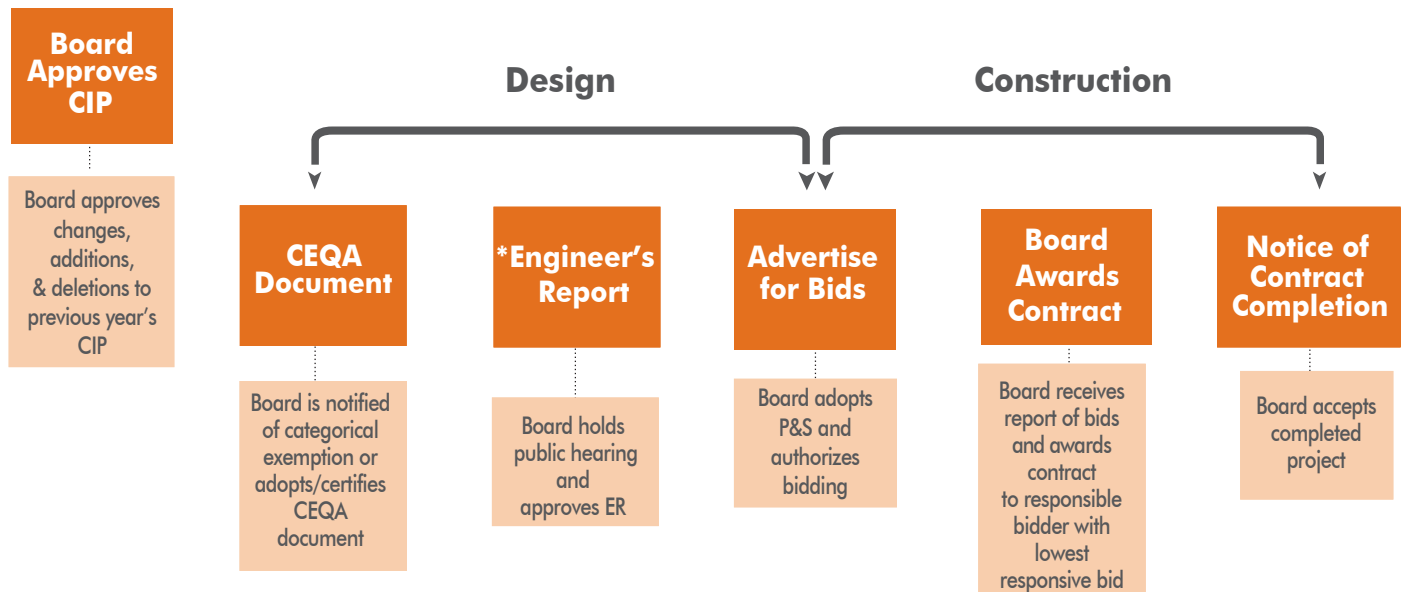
Board Approves CIP

Board approves changes, additions, & deletions to previous year's CIP

Design

Construction

CEQA Document

Board is notified of categorical exemption or adopts/certifies CEQA document

*Engineer's Report

Board holds public hearing and approves ER

Advertise for Bids

Board adopts P&S and authorizes bidding

Board Awards Contract

Board receives report of bids and awards contract to responsible bidder with lowest responsive bid

Notice of Contract Completion

Board accepts completed project